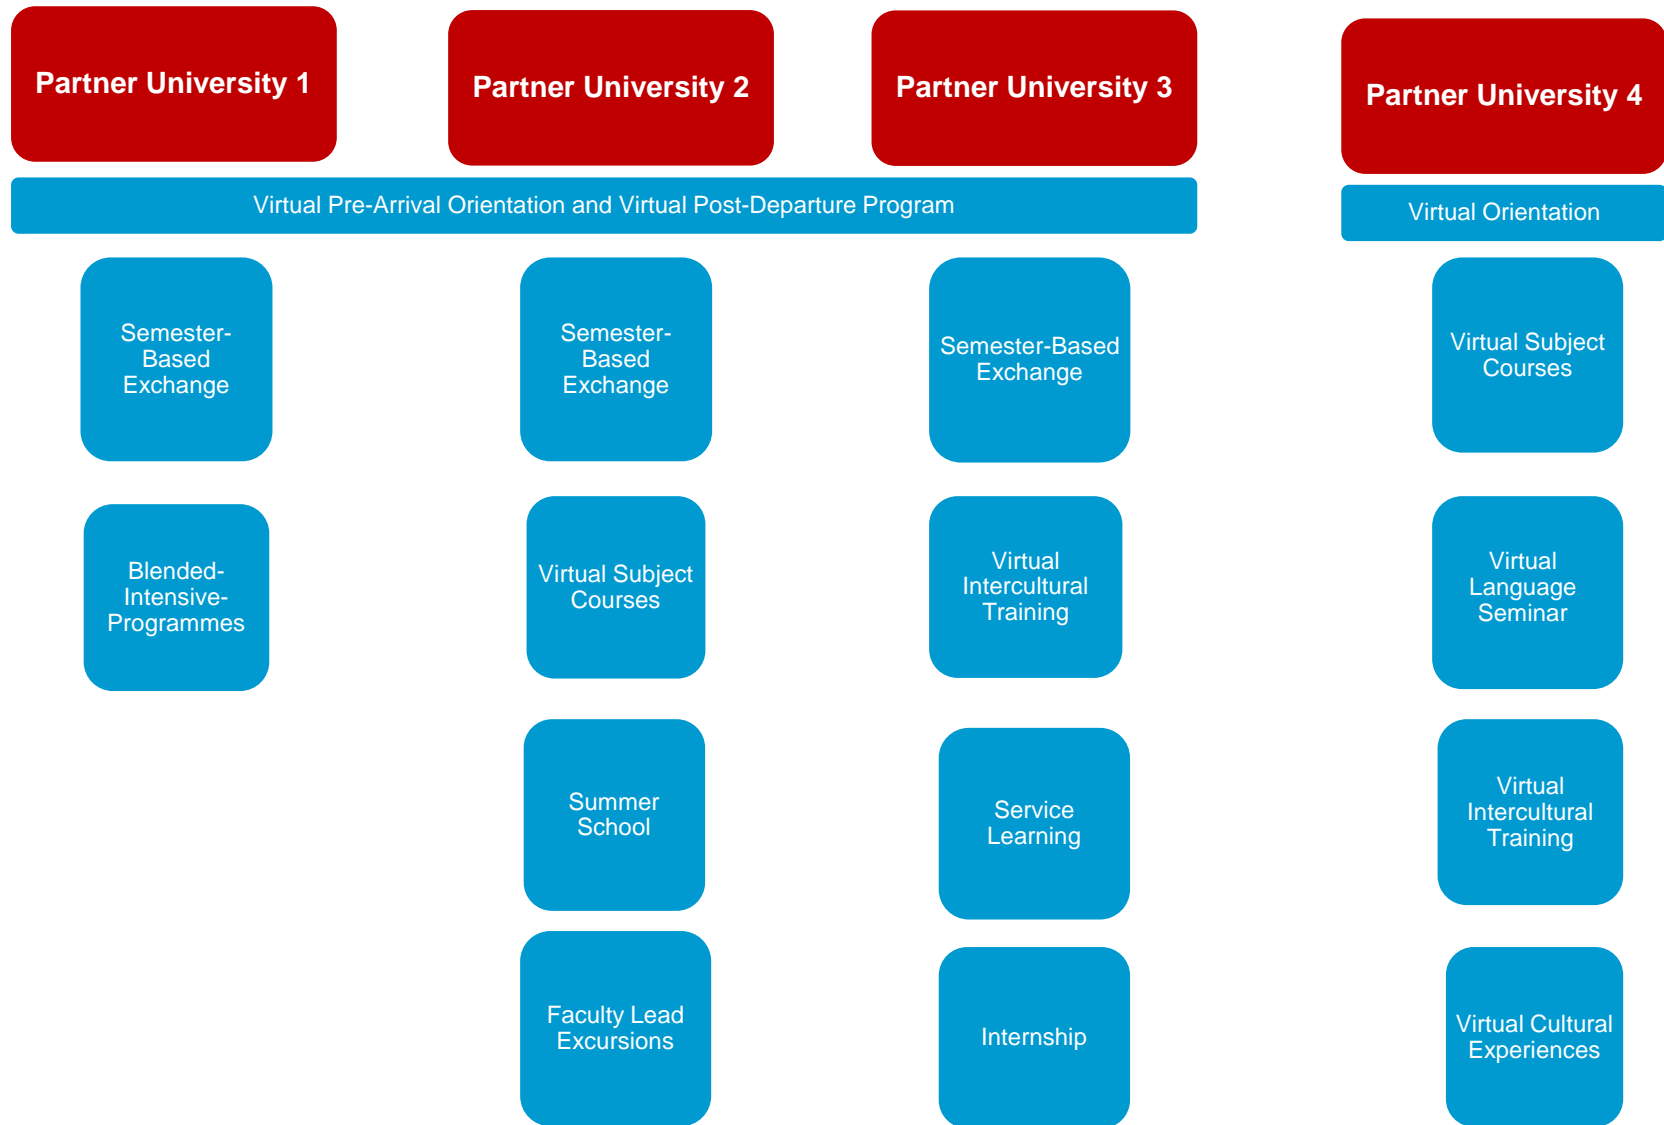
Partner University 1

Partner University 2

Partner University 3

Partner University 4

Virtual Pre-Arrival Orientation and Virtual Post-Departure Program

Virtual Orientation

Semester-Based Exchange

Blended-Intensive-Programmes

Semester-Based Exchange

Virtual Subject Courses

Summer School

Faculty Lead Excursions

Semester-Based Exchange

Virtual Intercultural Training

Service Learning

Internship

Virtual Subject Courses

Virtual Language Seminar

Virtual Intercultural Training

Virtual Cultural Experiences